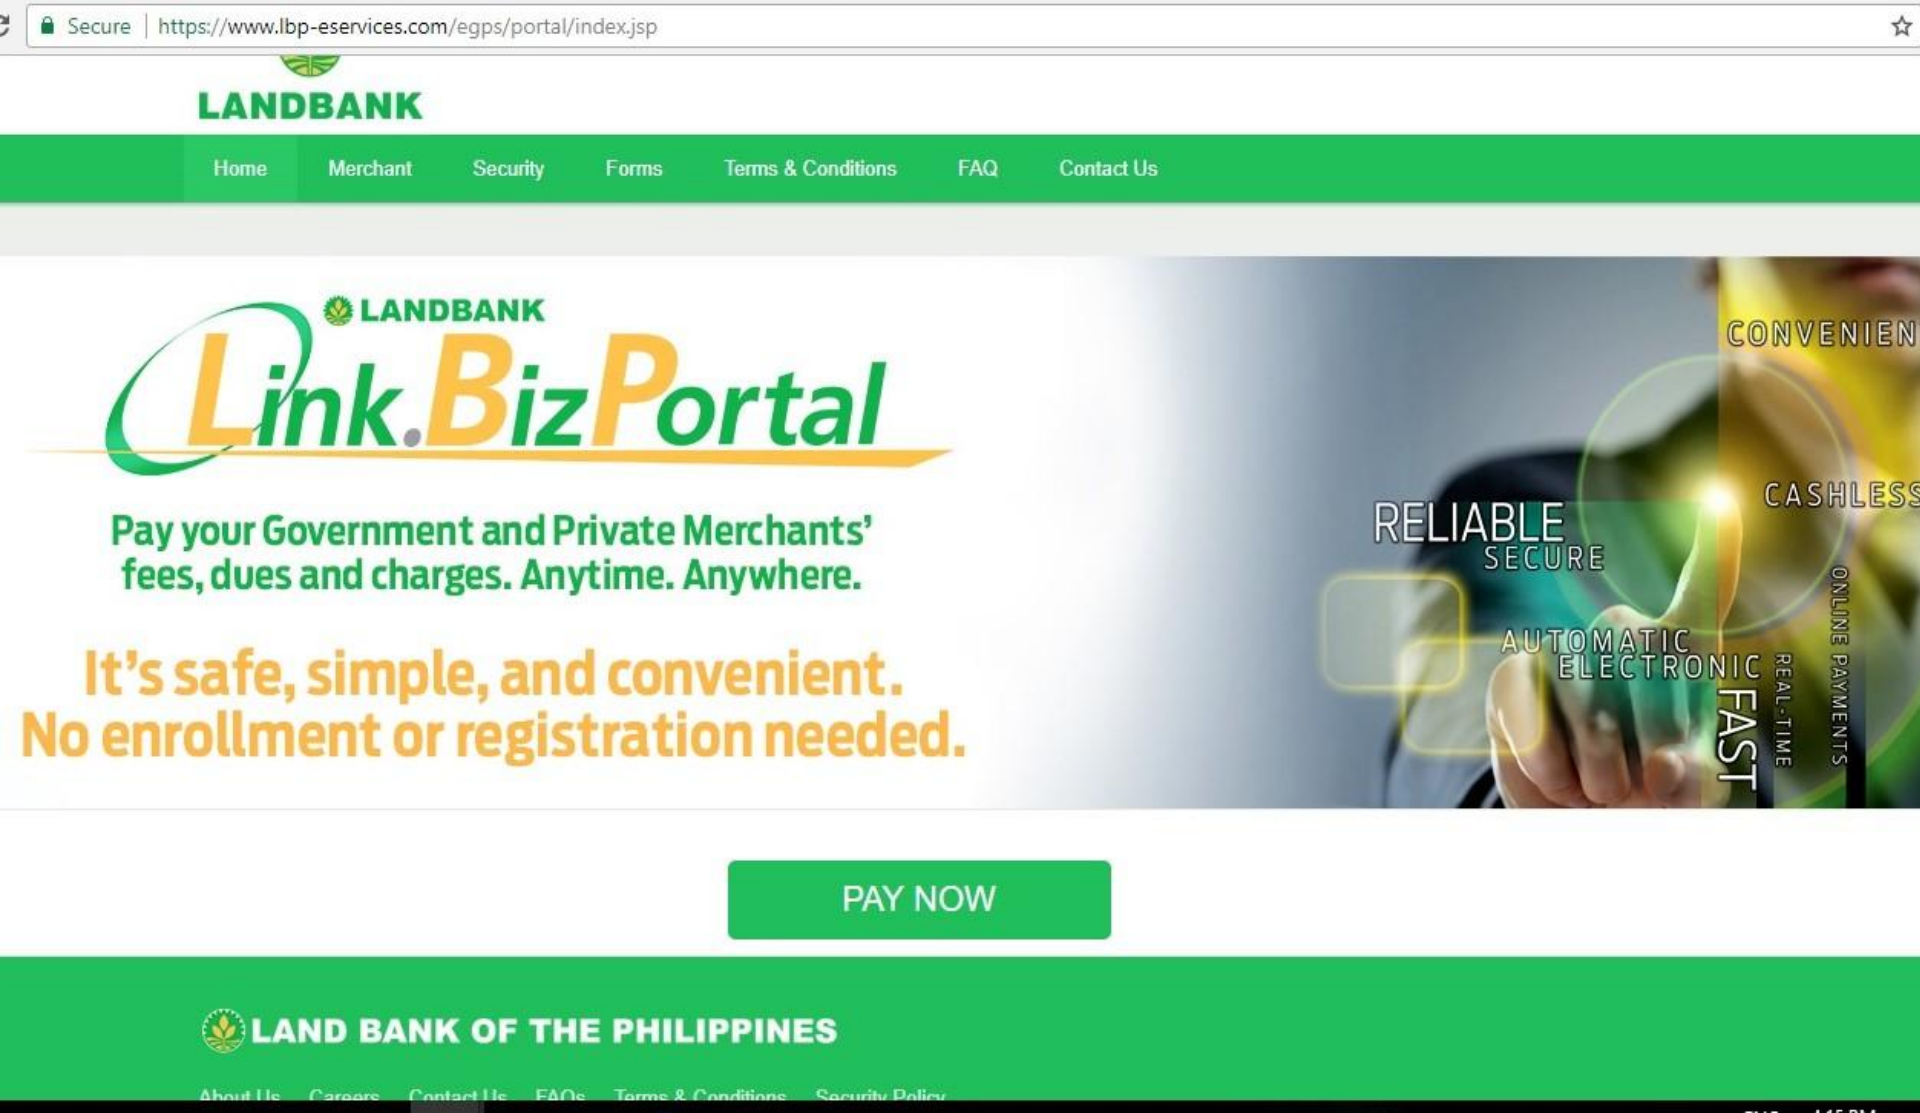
Secure | https://www.lbp-eservices.com/egps/portal/index.jsp

LANDBANK

Home Merchant Security Forms Terms & Conditions FAQ Contact Us

LANDBANK
Link.BizPortal

Pay your Government and Private Merchants' fees, dues and charges. Anytime. Anywhere.

It's safe, simple, and convenient.
No enrollment or registration needed.

CONVENIEN
CASHLESS
RELIABLE
SECURE
AUTOMATIC
ELECTRONIC
FAST
REAL-TIME
ONLINE PAYMENTS

PAY NOW

LAND BANK OF THE PHILIPPINES

About Us Careers Contact Us FAQs Terms & Conditions Security Policy